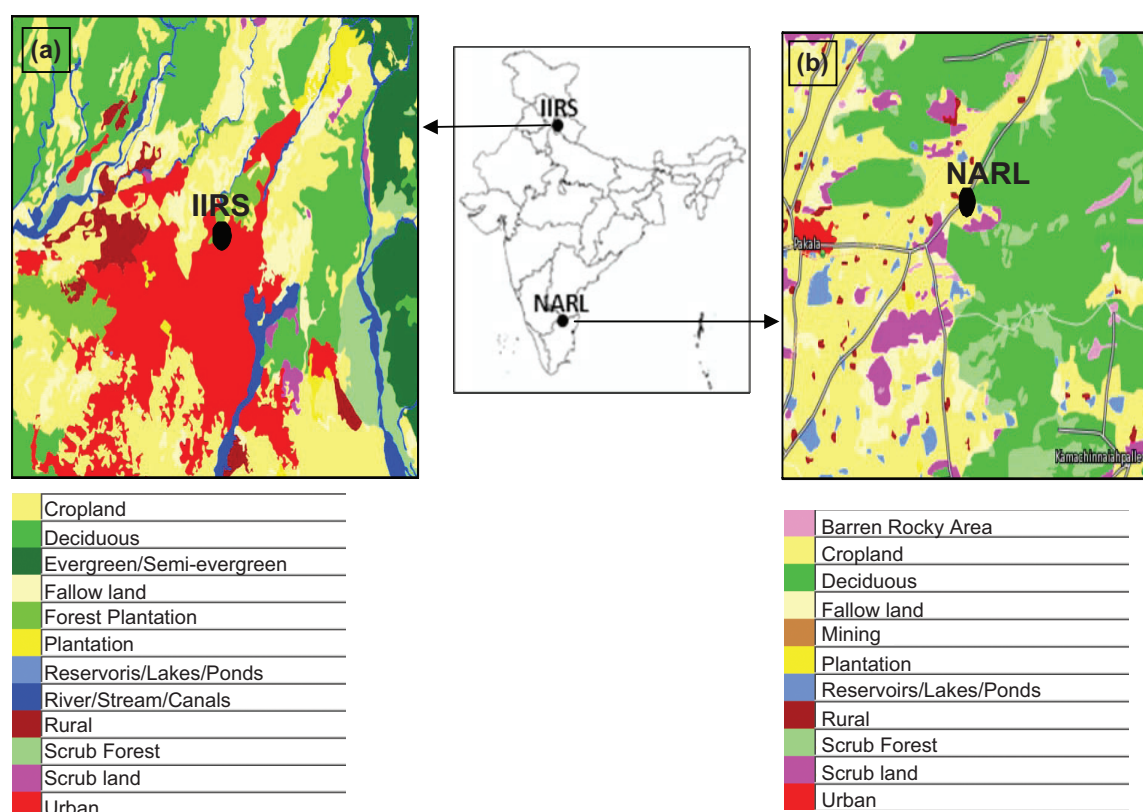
(a)

IIRS

IIRS

NARL

(b)

NARL

Dakala

Kamachinnaiahpalle

| | |
|---|---|
| | Cropland |
| | Deciduous |
| | Evergreen/Semi-evergreen |
| | Fallow land |
| | Forest Plantation |
| | Plantation |
| | Reservoris/Lakes/Ponds |
| | River/Stream/Canals |
| | Rural |
| | Scrub Forest |
| | Scrub land |
| | Urban |

| | |
|---|---|
| | Barren Rocky Area |
| | Cropland |
| | Deciduous |
| | Fallow land |
| | Mining |
| | Plantation |
| | Reservoirs/Lakes/Ponds |
| | Rural |
| | Scrub Forest |
| | Scrub land |
| | Urban |